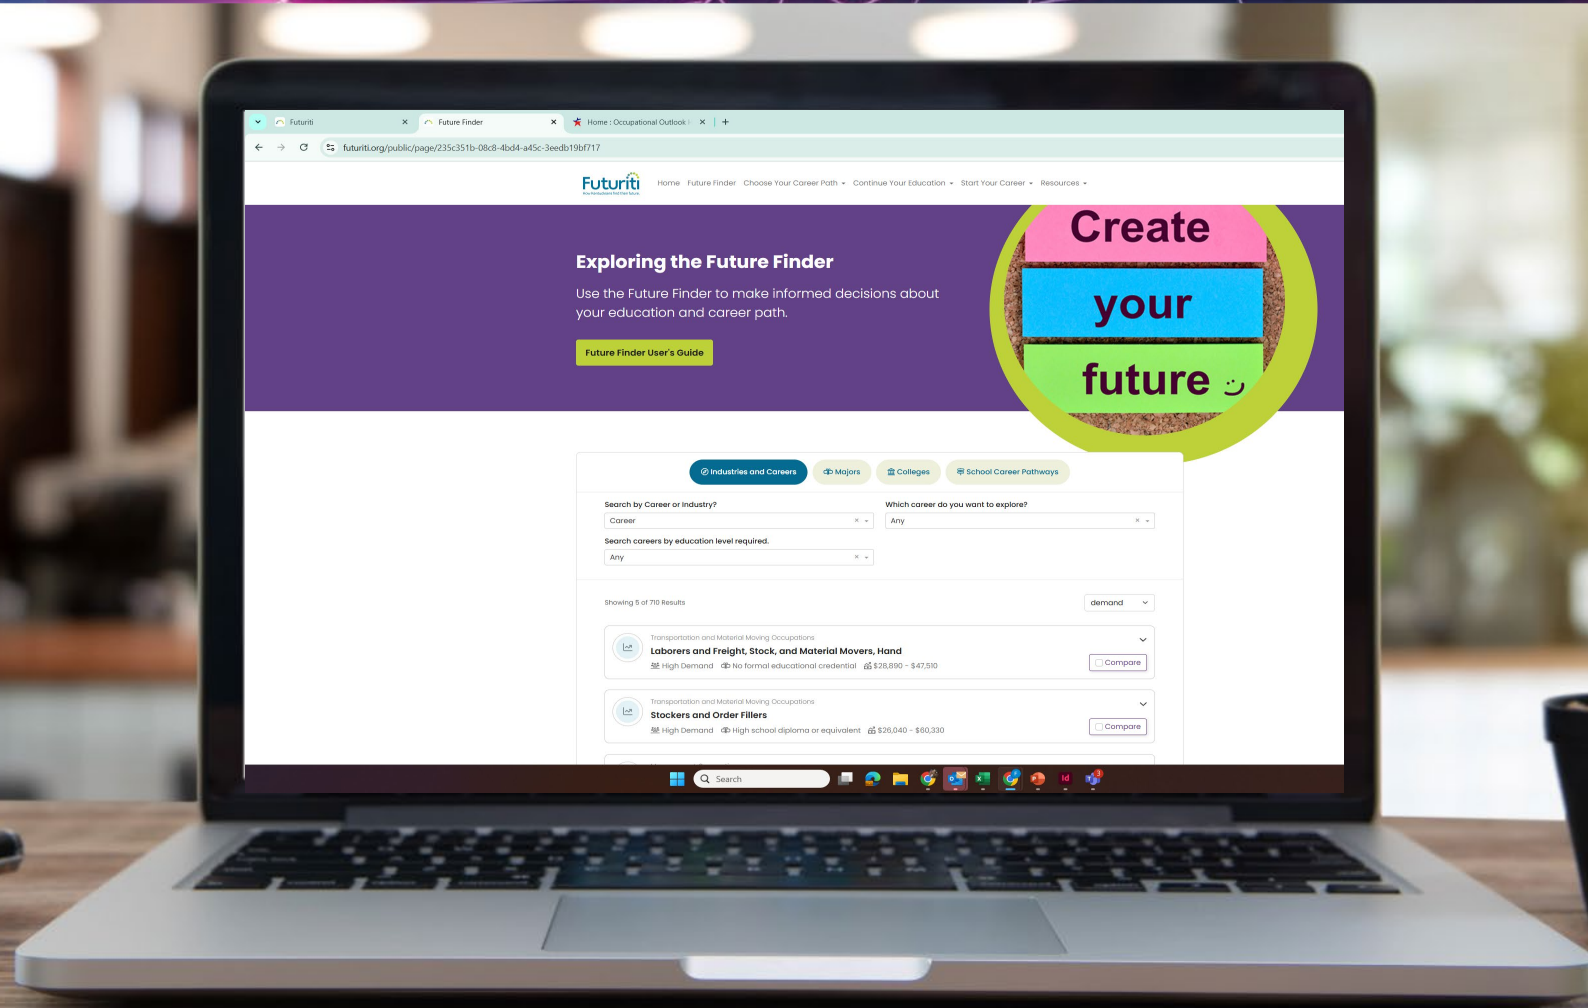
Futuriti
Future Finder
Home : Occupational Outlook
futuriti.org/public/page/235c351b-08c8-4bd4-a45c-3eedb19bf717

Futuriti

Home Future Finder Choose Your Career Path Continue Your Education Start Your Career Resources

Exploring the Future Finder

Use the Future Finder to make informed decisions about your education and career path.

Future Finder User's Guide

Create your future

Industries and Careers Majors Colleges School Career Pathways

Search by Career or Industry?
Career
Which career do you want to explore?
Any
Search careers by education level required.
Any

Showing 5 of 710 Results
demand

Transportation and Material Moving Occupations
Laborers and Freight, Stock, and Material Movers, Hand
High Demand No formal educational credential $28,890 - $47,510
Compare

Transportation and Material Moving Occupations
Stockers and Order Fillers
High Demand High school diploma or equivalent $26,040 - $60,330
Compare

Search